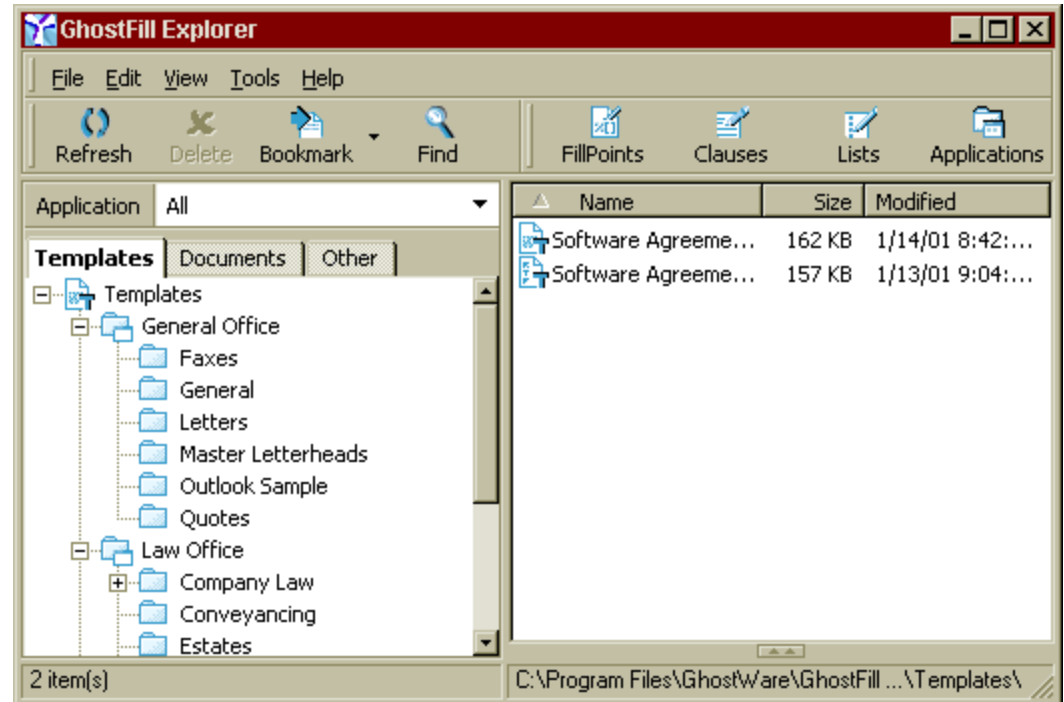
GhostFill Explorer

File Edit View Tools Help

Refresh Delete Bookmark Find FillPoints Clauses Lists Applications

Application All

Templates Documents Other

Templates
General Office
Faxes
General
Letters
Master Letterheads
Outlook Sample
Quotes
Law Office
Company Law
Conveyancing
Estates

| Name | Size | Modified |
|---|---|---|
| Software Agreeme... | 162 KB | 1/14/01 8:42:... |
| Software Agreeme... | 157 KB | 1/13/01 9:04:... |

2 item(s)

C:\Program Files\GhostWare\GhostFill ...\Templates\